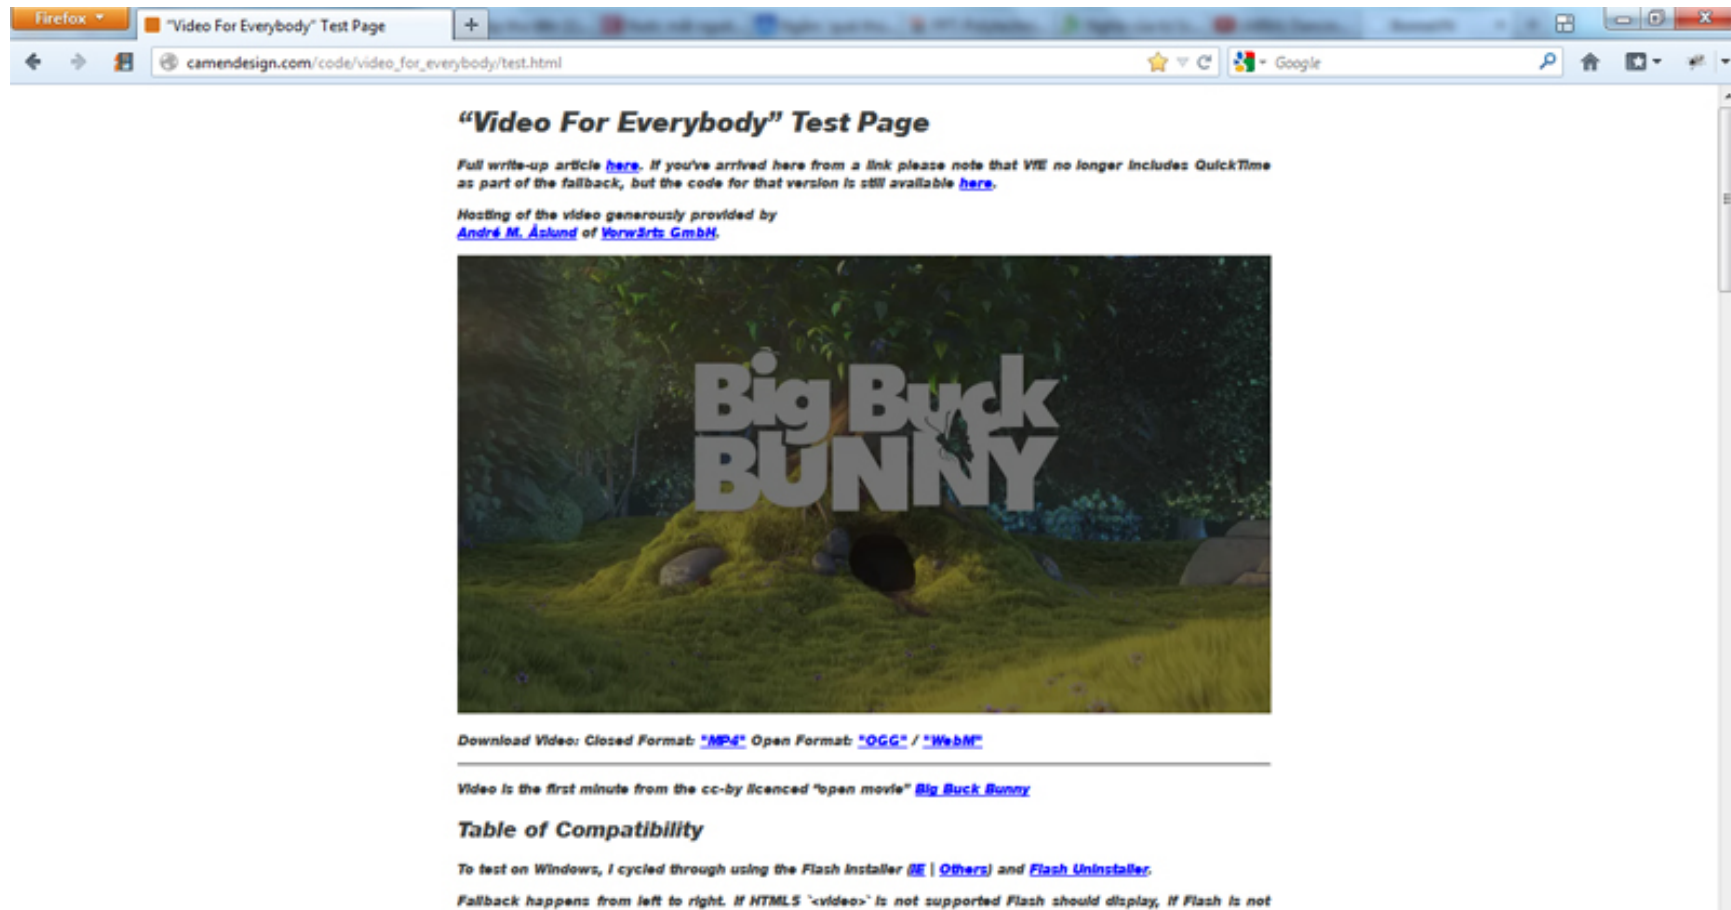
Firefox
"Video For Everybody" Test Page
+
camendesign.com/code/video_for_everybody/test.html
Google

“Video For Everybody” Test Page

Full write-up article here. If you've arrived here from a link please note that VfE no longer includes QuickTime as part of the fallback, but the code for that version is still available here.

Hosting of the video generously provided by André M. Åslund of Vorwärts GmbH.

Big Buck BUNNY

Download Video: Closed Format: "MP4" Open Format: "OGG" / "WebM"

Video is the first minute from the cc-by licenced "open movie" Big Buck Bunny

Table of Compatibility

To test on Windows, I cycled through using the Flash Installer (IE | Others) and Flash Uninstaller.

Fallback happens from left to right. If HTML5 `<video>` is not supported Flash should display, if Flash is not